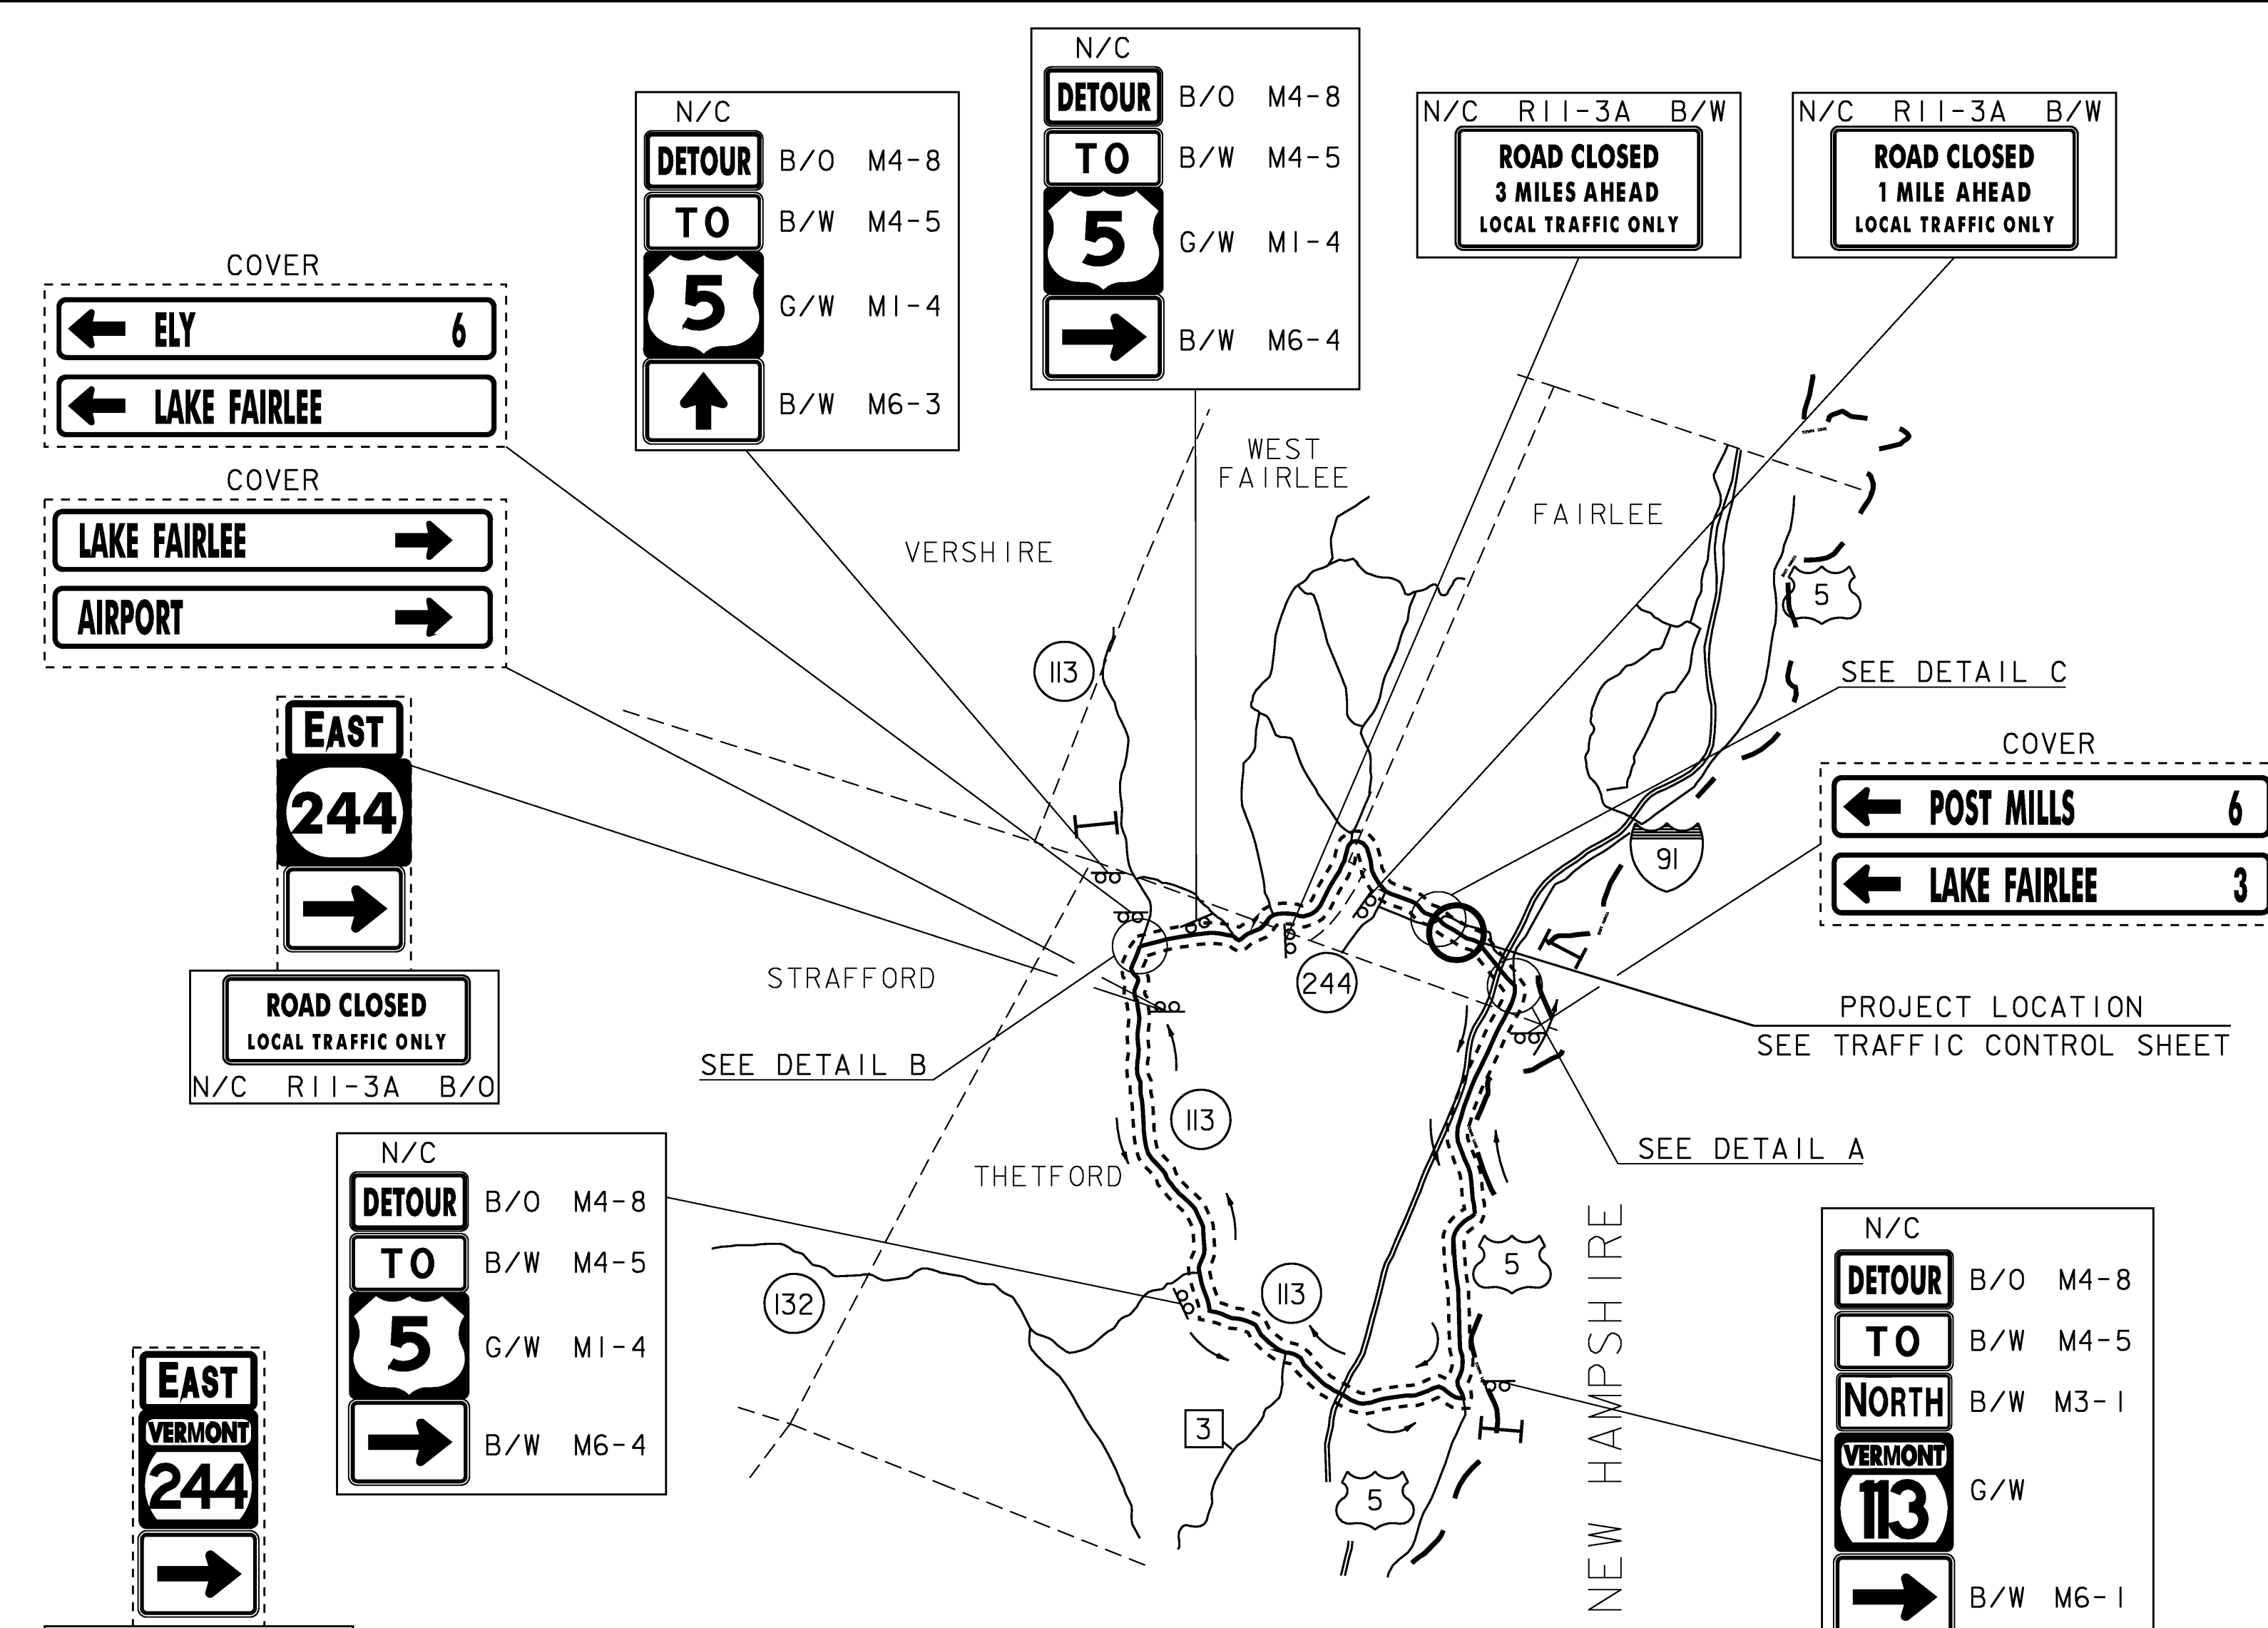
N/C
DETOUR B/O M4-8
TO B/W M4-5
5 G/W M1-4
B/W M6-3

N/C
DETOUR B/O M4-8
TO B/W M4-5
5 G/W M1-4
B/W M6-4

N/C R11-3A B/W
ROAD CLOSED
3 MILES AHEAD
LOCAL TRAFFIC ONLY

N/C R11-3A B/W
ROAD CLOSED
1 MILE AHEAD
LOCAL TRAFFIC ONLY

COVER
ELY 6
LAKE FAIRLEE

COVER
LAKE FAIRLEE
AIRPORT

EAST
244

ROAD CLOSED
LOCAL TRAFFIC ONLY
N/C R11-3A B/O

WEST FAIRLEE
FAIRLEE
VERSHIRE
113
5
SEE DETAIL C
91
COVER
POST MILLS 6
LAKE FAIRLEE 3

STRAFFORD
244
SEE DETAIL B
PROJECT LOCATION
SEE TRAFFIC CONTROL SHEET
113
SEE DETAIL A
THETFORD

N/C
DETOUR B/O M4-8
TO B/W M4-5
5 G/W M1-4
B/W M6-4

132
113
5
3
5
NEW HAMPSHIRE

EAST
VERMONT
244

N/C
DETOUR B/O M4-8
TO B/W M4-5
NORTH B/W M3-1
VERMONT
113 G/W
B/W M6-1